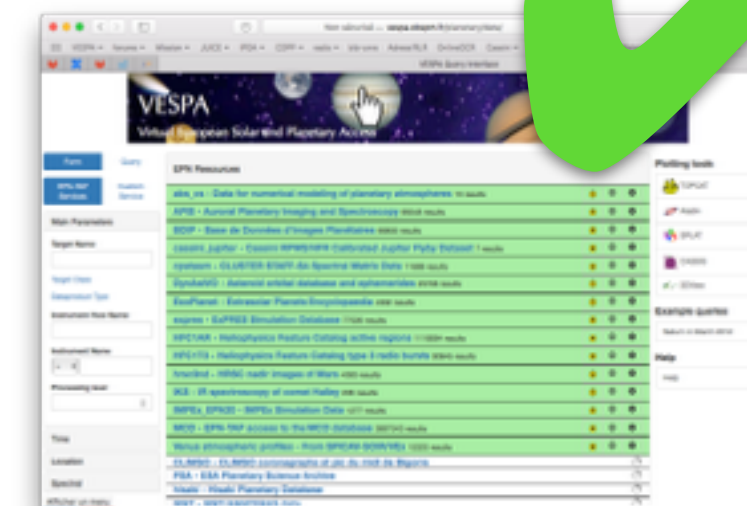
VESPA
Virtual European Solar and Planetary Access

VESPA Query Interface

Form
Query
EPN-TAP Services
Custom Service

Main Parameters
Target Name
Target Class
Dataproduct Type
Instrument Host Name
Instrument Name
Processing level
Time
Location
Spectral

EPN Resources
abs_cs - Data for numerical modeling of planetary atmospheres
APIS - Auroral Planetary Imaging and Spectroscopy
BDIP - Base de Données d'Images Planétaires
cassini_jupiter - Cassini RPWS/HFR Calibrated Jupiter Flyby Dataset
cluster - CLUSTER STAFF-SA Spectral Matrix Data
DynAstVO - Asteroid orbital database and ephemerides
ExoPlanet - Extrasolar Planets Encyclopaedia
eurpss - EuPRES Simulation Database
HFC1AR - Heliophysics Feature Catalog active regions
HFC1T3 - Heliophysics Feature Catalog type 3 radio bursts
hrscnd - HRSC nadir images of Mars
IKS - IR spectroscopy of comet Halley
IMPEx_EPN20 - IMPEx Simulation Data
MCD - EPN-TAP access to the MCD database
Venus atmospheric profiles - from SPICAV SOIR/VEx
CLIMSO - CLIMSO coronagraphs et pic du midi de Bigorre
PSA - ESA Planetary Science Archive
hisaki - Hisaki Planetary Database

Plotting tools
TOPCAT
Aladin
SPLAT
CASSIS
3Dview

Example queries

Help